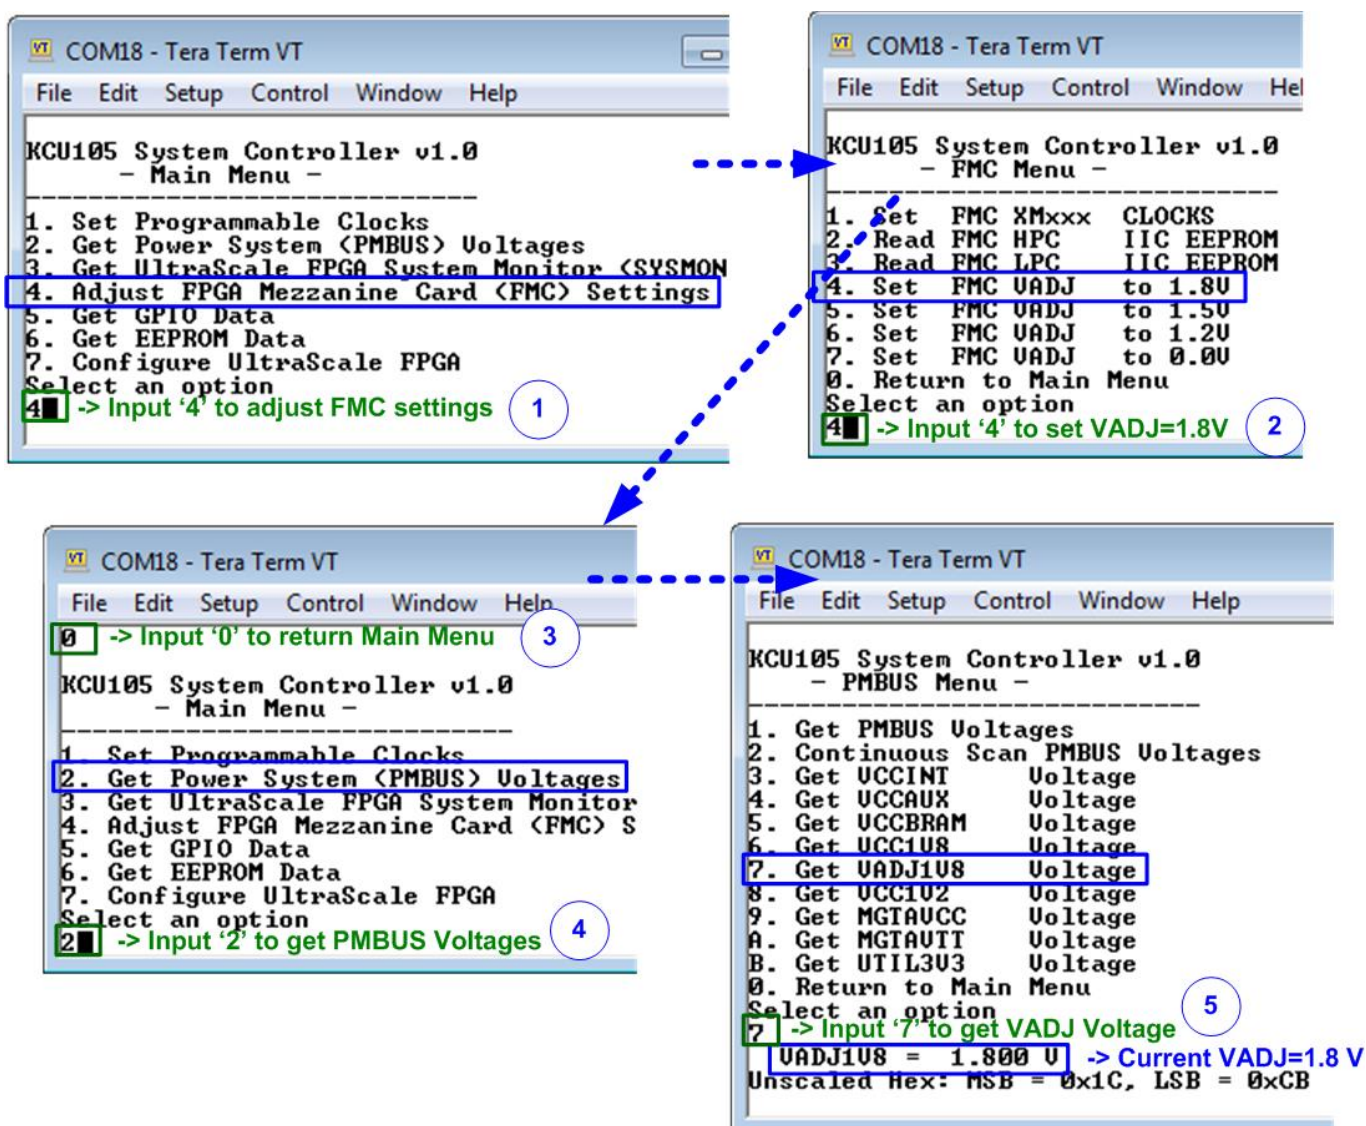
COM18 - Tera Term VT
File Edit Setup Control Window Help

KCU105 System Controller v1.0
- Main Menu -
1. Set Programmable Clocks
2. Get Power System (PMBUS) Voltages
3. Get UltraScale FPGA System Monitor (SYSMON
4. Adjust FPGA Mezzanine Card (FMC) Settings
5. Get GPIO Data
6. Get EEPROM Data
7. Configure UltraScale FPGA
Select an option
4 -> Input '4' to adjust FMC settings 1

COM18 - Tera Term VT
File Edit Setup Control Window Hel

KCU105 System Controller v1.0
- FMC Menu -
1. Set FMC XMxxx CLOCKS
2. Read FMC HPC IIC EEPROM
3. Read FMC LPC IIC EEPROM
4. Set FMC VADJ to 1.8V
5. Set FMC VADJ to 1.5V
6. Set FMC VADJ to 1.2V
7. Set FMC VADJ to 0.0V
0. Return to Main Menu
Select an option
4 -> Input '4' to set VADJ=1.8V 2

COM18 - Tera Term VT
File Edit Setup Control Window Help
0 -> Input '0' to return Main Menu 3

KCU105 System Controller v1.0
- Main Menu -
1. Set Programmable Clocks
2. Get Power System (PMBUS) Voltages
3. Get UltraScale FPGA System Monitor
4. Adjust FPGA Mezzanine Card (FMC) S
5. Get GPIO Data
6. Get EEPROM Data
7. Configure UltraScale FPGA
Select an option
2 -> Input '2' to get PMBUS Voltages 4

COM18 - Tera Term VT
File Edit Setup Control Window Help

KCU105 System Controller v1.0
- PMBUS Menu -
1. Get PMBUS Voltages
2. Continuous Scan PMBUS Voltages
3. Get VCCINT Voltage
4. Get VCCAUX Voltage
5. Get VCCBRAM Voltage
6. Get VCC1V8 Voltage
7. Get VADJ1V8 Voltage
8. Get VCC1V2 Voltage
9. Get MGTAVCC Voltage
A. Get MGTAVTT Voltage
B. Get UTIL3V3 Voltage
0. Return to Main Menu
Select an option 5
7 -> Input '7' to get VADJ Voltage
VADJ1V8 = 1.800 V -> Current VADJ=1.8 V
Unscaled Hex: MSB = 0x1C, LSB = 0xCB